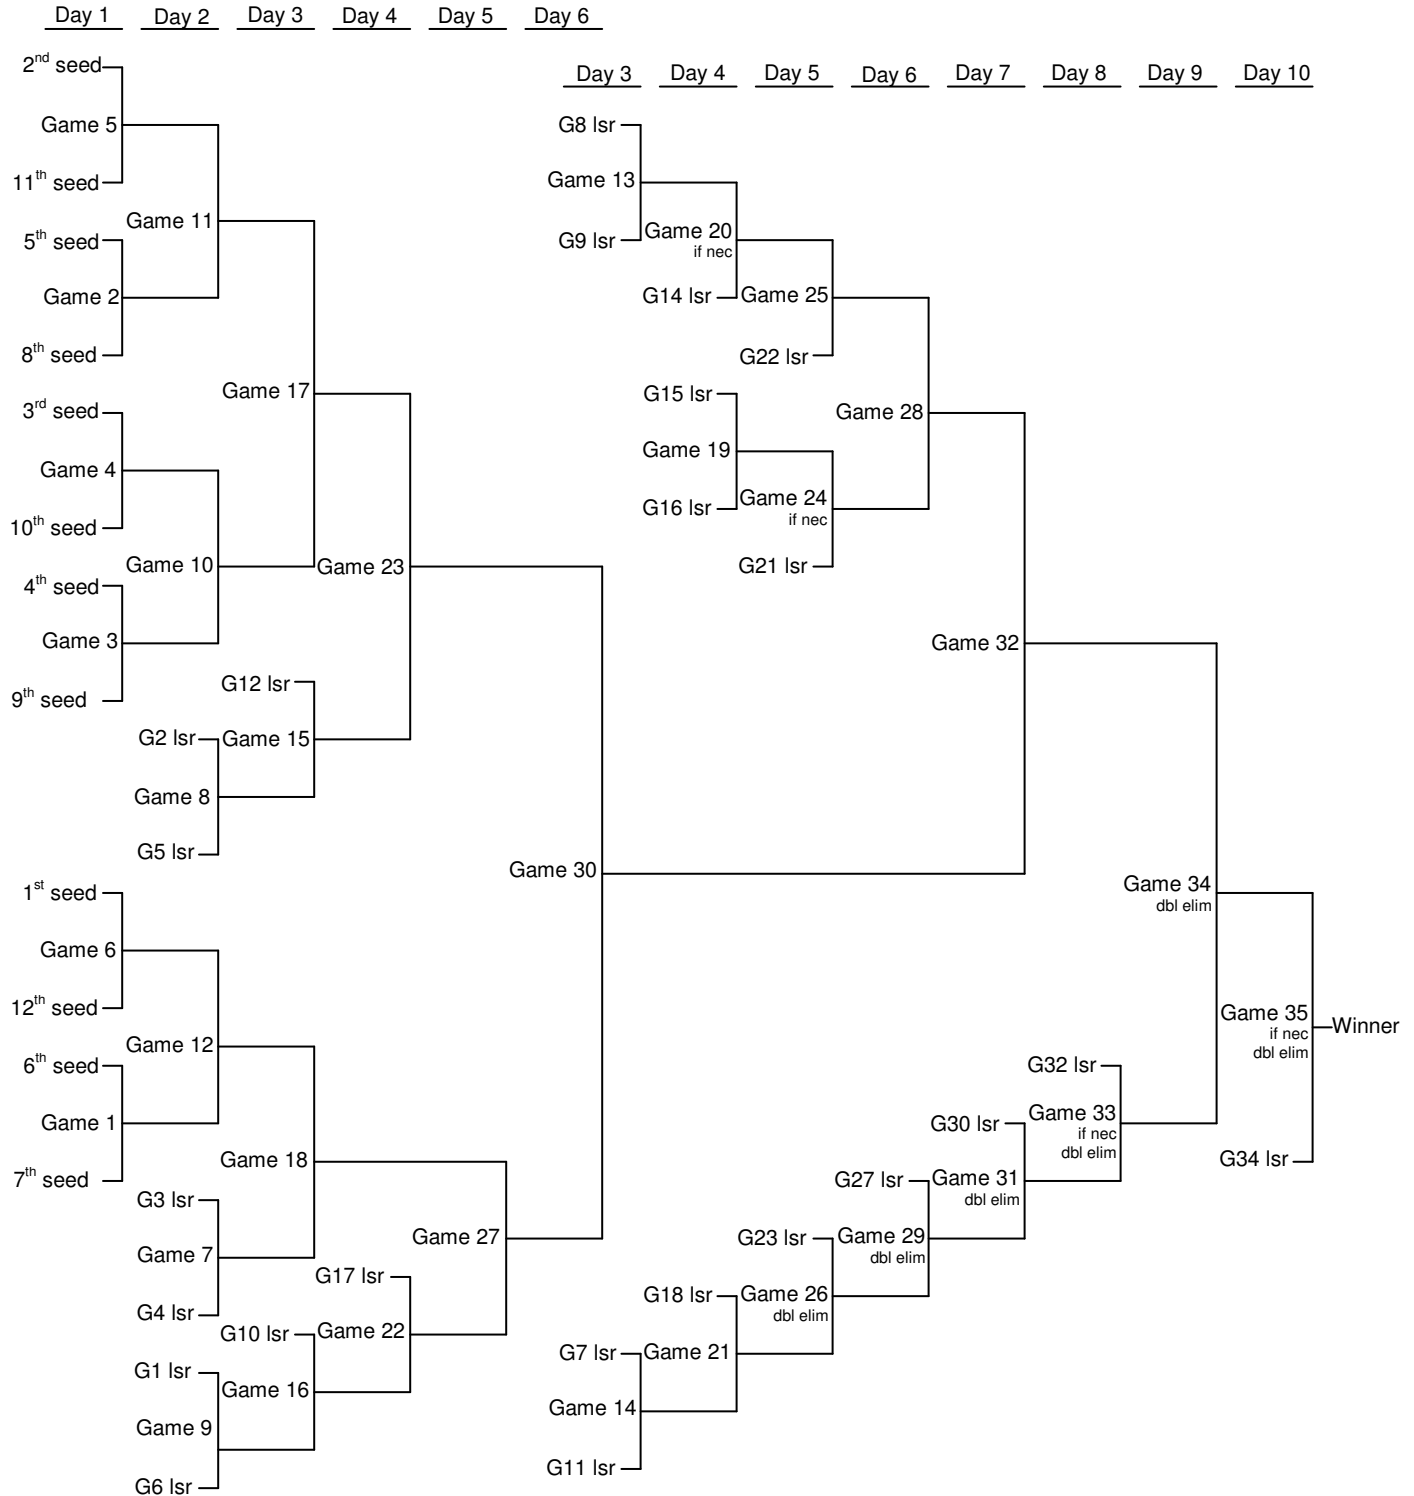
Day 1 Day 2 Day 3 Day 4 Day 5 Day 6

Day 3 Day 4 Day 5 Day 6 Day 7 Day 8 Day 9 Day 10

2$^{nd}$ seed
Game 5
11$^{th}$ seed
Game 11
5$^{th}$ seed
Game 2
8$^{th}$ seed
Game 17
3$^{rd}$ seed
Game 4
10$^{th}$ seed
Game 10
Game 23
4$^{th}$ seed
Game 3
9$^{th}$ seed
G12 lsr
G2 lsr
Game 15
Game 8
G5 lsr
Game 30
1$^{st}$ seed
Game 6
12$^{th}$ seed
Game 12
6$^{th}$ seed
Game 1
7$^{th}$ seed
Game 18
G3 lsr
Game 7
G4 lsr
Game 27
G17 lsr
G10 lsr
Game 22
G1 lsr
Game 16
Game 9
G6 lsr

G8 lsr
Game 13
G9 lsr
Game 20
if nec
G14 lsr
Game 25
G22 lsr
G15 lsr
Game 28
Game 19
G16 lsr
Game 24
if nec
G21 lsr
Game 32
Game 34
dbl elim
Game 35
if nec
dbl elim
Winner
G32 lsr
G30 lsr
Game 33
if nec
dbl elim
G34 lsr
G27 lsr
Game 31
dbl elim
G23 lsr
Game 29
dbl elim
G18 lsr
Game 26
dbl elim
G7 lsr
Game 21
Game 14
G11 lsr